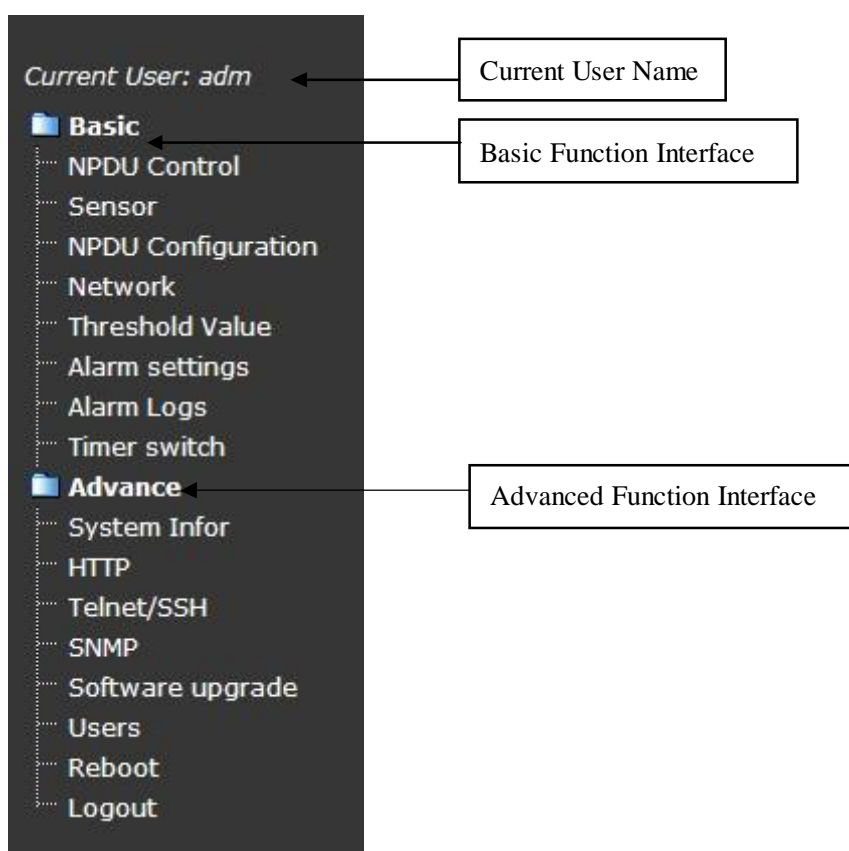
Current User: adm

Current User Name

Basic

Basic Function Interface

NPDU Control
Sensor
NPDU Configuration
Network
Threshold Value
Alarm settings
Alarm Logs
Timer switch

Advance

Advanced Function Interface

System Infor
HTTP
Telnet/SSH
SNMP
Software upgrade
Users
Reboot
Logout